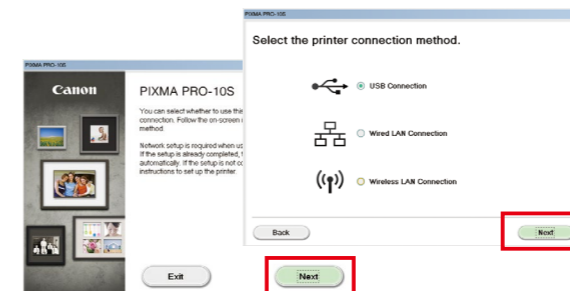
PIXMA PRO-10S

Canon

PIXMA PRO-10S

You can select whether to use the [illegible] connection. Follow the on-screen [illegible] method.

Network setup is required when us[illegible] If the setup is already completed, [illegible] automatically. If the setup is not co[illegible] instructions to set up the printer.

Exit

Next

PIXMA PRO-10S

Select the printer connection method.

USB Connection

Wired LAN Connection

Wireless LAN Connection

Back

Next